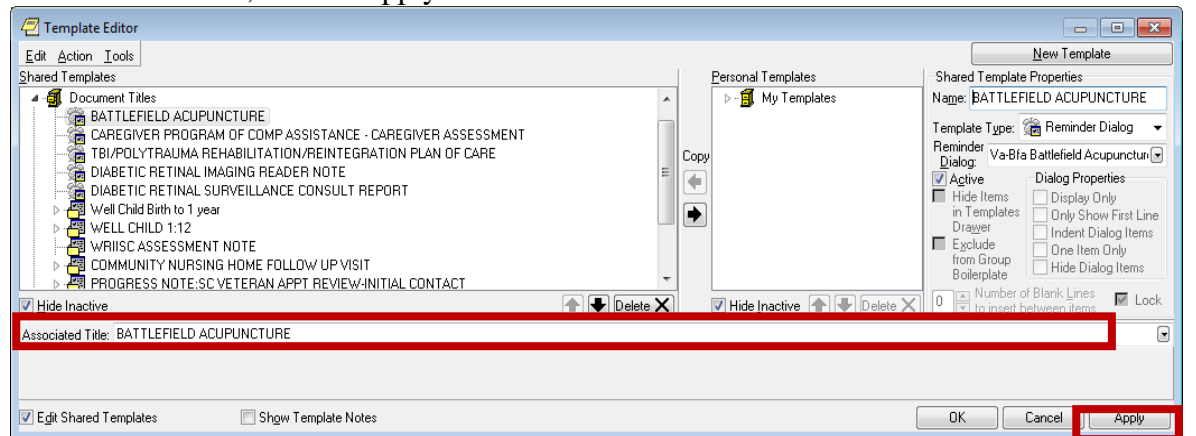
Template Editor

Edit Action Tools

New Template

Shared Templates

Document Titles
BATTLEFIELD ACUPUNCTURE
CAREGIVER PROGRAM OF COMP ASSISTANCE - CAREGIVER ASSESSMENT
TBI/POLYTRAUMA REHABILITATION/REINTEGRATION PLAN OF CARE
DIABETIC RETINAL IMAGING READER NOTE
DIABETIC RETINAL SURVEILLANCE CONSULT REPORT
Well Child Birth to 1 year
WELL CHILD 1:12
WRIISC ASSESSMENT NOTE
COMMUNITY NURSING HOME FOLLOW UP VISIT
PROGRESS NOTE:SC VETERAN APPT REVIEW-INITIAL CONTACT

Hide Inactive
Delete

Copy

Personal Templates
My Templates

Hide Inactive
Delete

Shared Template Properties
Name: BATTLEFIELD ACUPUNCTURE
Template Type: Reminder Dialog
Reminder Dialog: Va-Bfa Battlefield Acupunctur
Active
Hide Items in Templates Drawer
Exclude from Group Boilerplate
Dialog Properties
Display Only
Only Show First Line
Indent Dialog Items
One Item Only
Hide Dialog Items
0 Number of Blank Lines to insert between items
Lock

Associated Title: BATTLEFIELD ACUPUNCTURE

Edit Shared Templates
Show Template Notes

OK
Cancel
Apply